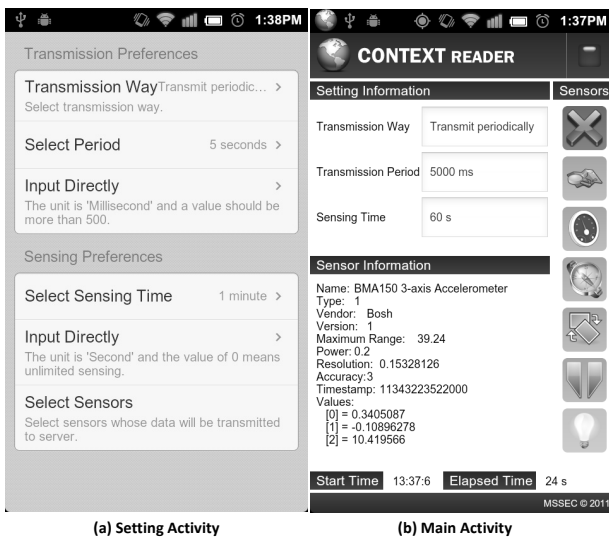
1:38PM

Transmission Preferences

Transmission Way Transmit periodic... >
Select transmission way.

Select Period 5 seconds >

Input Directly >
The unit is 'Millisecond' and a value should be more than 500.

Sensing Preferences

Select Sensing Time 1 minute >

Input Directly >
The unit is 'Second' and the value of 0 means unlimited sensing.

Select Sensors
Select sensors whose data will be transmitted to server.

1:37PM

CONTEXT READER

Setting Information

Sensors

| Transmission Way | Transmit periodically |
|---|---|
| Transmission Period | 5000 ms |
| Sensing Time | 60 s |

Sensor Information

Name: BMA150 3-axis Accelerometer
Type: 1
Vendor: Bosh
Version: 1
Maximum Range: 39.24
Power: 0.2
Resolution: 0.15328126
Accuracy:3
Timestamp: 11343223522000
Values:
[0] = 0.3405087
[1] = -0.10896278
[2] = 10.419566

Start Time 13:37:6 Elapsed Time 24 s

MSSEC © 2011

(a) Setting Activity

(b) Main Activity